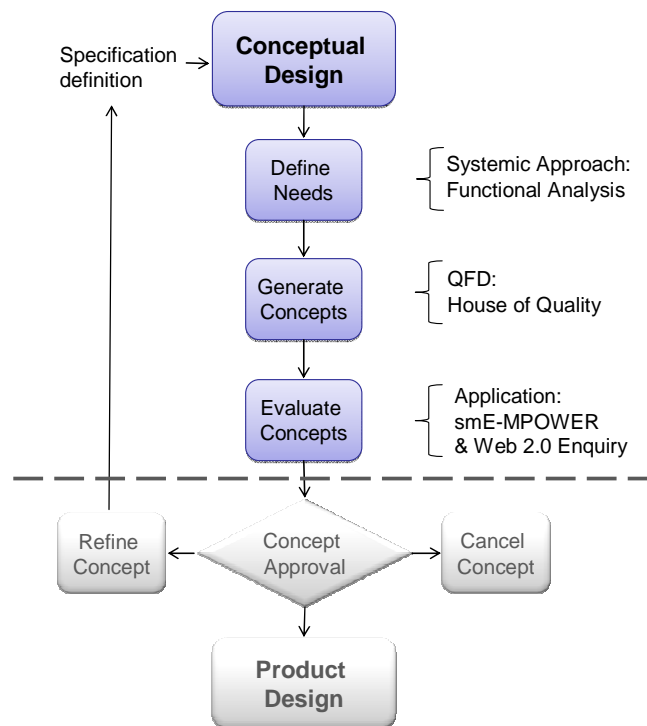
Specification definition

Conceptual Design

Define Needs

Systemic Approach: Functional Analysis

Generate Concepts

QFD: House of Quality

Evaluate Concepts

Application: smE-MPOWER & Web 2.0 Enquiry

Refine Concept

Concept Approval

Cancel Concept

Product Design